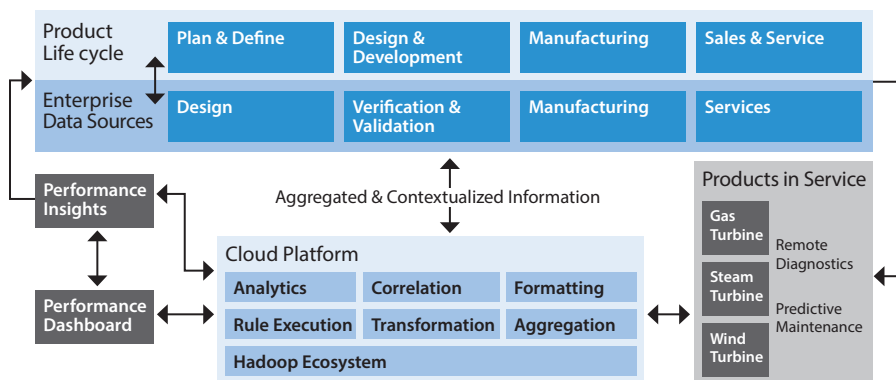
Product Life cycle

Plan & Define

Design & Development

Manufacturing

Sales & Service

Enterprise Data Sources

Design

Verification & Validation

Manufacturing

Services

Performance Insights

Aggregated & Contextualized Information

Products in Service

Gas Turbine

Steam Turbine

Wind Turbine

Remote Diagnostics

Predictive Maintenance

Performance Dashboard

Cloud Platform

Analytics

Correlation

Formatting

Rule Execution

Transformation

Aggregation

Hadoop Ecosystem